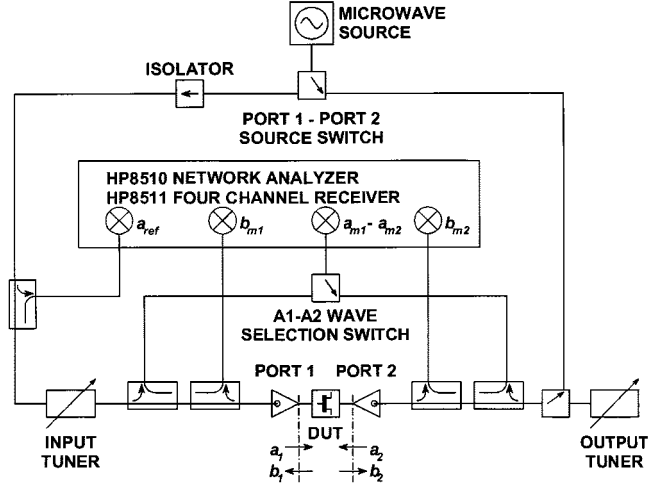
MICROWAVE SOURCE

ISOLATOR

PORT 1 - PORT 2 SOURCE SWITCH

HP8510 NETWORK ANALYZER
HP8511 FOUR CHANNEL RECEIVER

$a_{ref}$ $b_{m1}$ $a_{m1}$ - $a_{m2}$ $b_{m2}$

A1-A2 WAVE SELECTION SWITCH

PORT 1 PORT 2

DUT

$a_1$ $a_2$
$b_1$ $b_2$

INPUT TUNER

OUTPUT TUNER